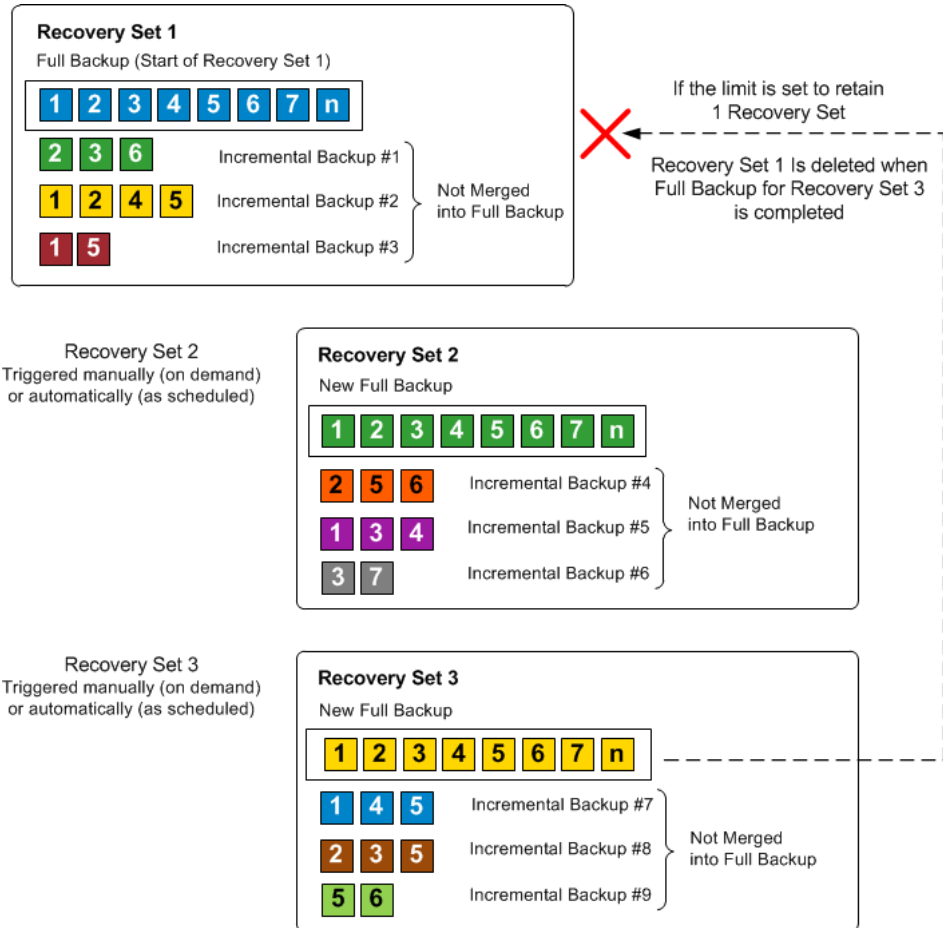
Recovery Set 1
Full Backup (Start of Recovery Set 1)

1 2 3 4 5 6 7 n

2 3 6 Incremental Backup #1
1 2 4 5 Incremental Backup #2
1 5 Incremental Backup #3

Not Merged into Full Backup

If the limit is set to retain 1 Recovery Set

Recovery Set 1 Is deleted when Full Backup for Recovery Set 3 is completed

Recovery Set 2
Triggered manually (on demand) or automatically (as scheduled)

Recovery Set 2
New Full Backup

1 2 3 4 5 6 7 n

2 5 6 Incremental Backup #4
1 3 4 Incremental Backup #5
3 7 Incremental Backup #6

Not Merged into Full Backup

Recovery Set 3
Triggered manually (on demand) or automatically (as scheduled)

Recovery Set 3
New Full Backup

1 2 3 4 5 6 7 n

1 4 5 Incremental Backup #7
2 3 5 Incremental Backup #8
5 6 Incremental Backup #9

Not Merged into Full Backup